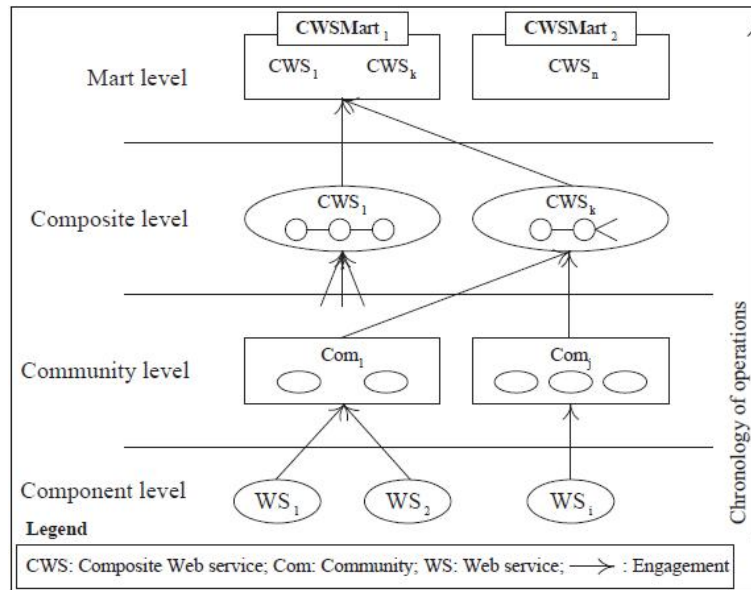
Mart level

$CWSMart_1$

$CWS_1$ $CWS_k$

$CWSMart_2$

$CWS_n$

Composite level

$CWS_1$

$CWS_k$

Community level

$Com_i$

$Com_j$

Component level

$WS_1$

$WS_2$

$WS_i$

Chronology of operations

Legend

CWS: Composite Web service; Com: Community; WS: Web service; $\longrightarrow$ : Engagement